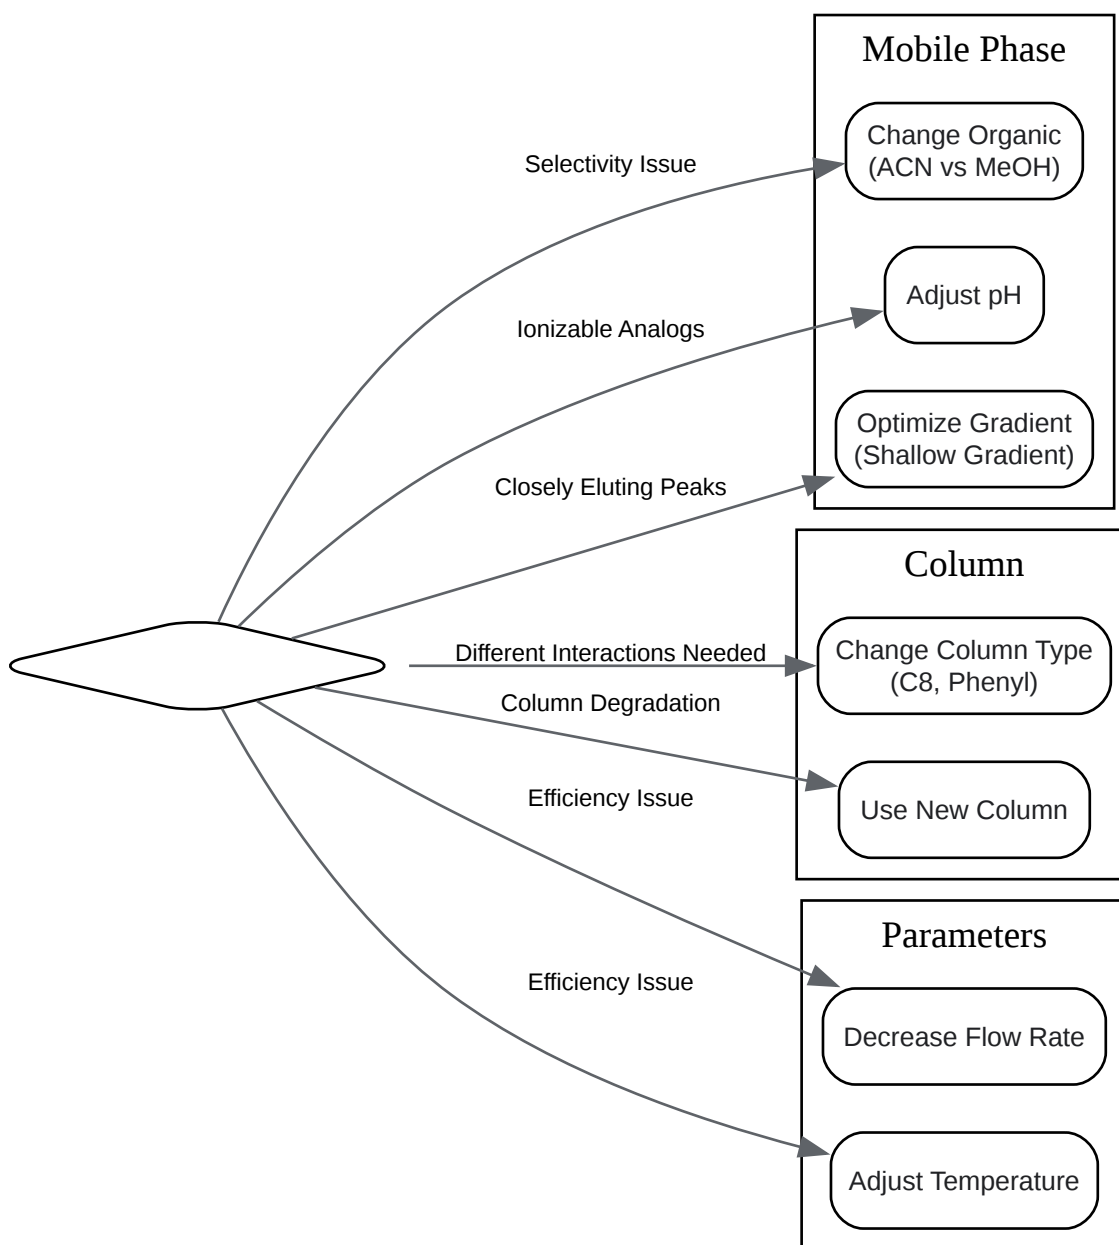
Mobile Phase

Selectivity Issue

Change Organic (ACN vs MeOH)

Ionizable Analogs

Adjust pH

Optimize Gradient (Shallow Gradient)

Closely Eluting Peaks

Column

Different Interactions Needed

Change Column Type (C8, Phenyl)

Column Degradation

Use New Column

Efficiency Issue

Parameters

Efficiency Issue

Decrease Flow Rate

Adjust Temperature